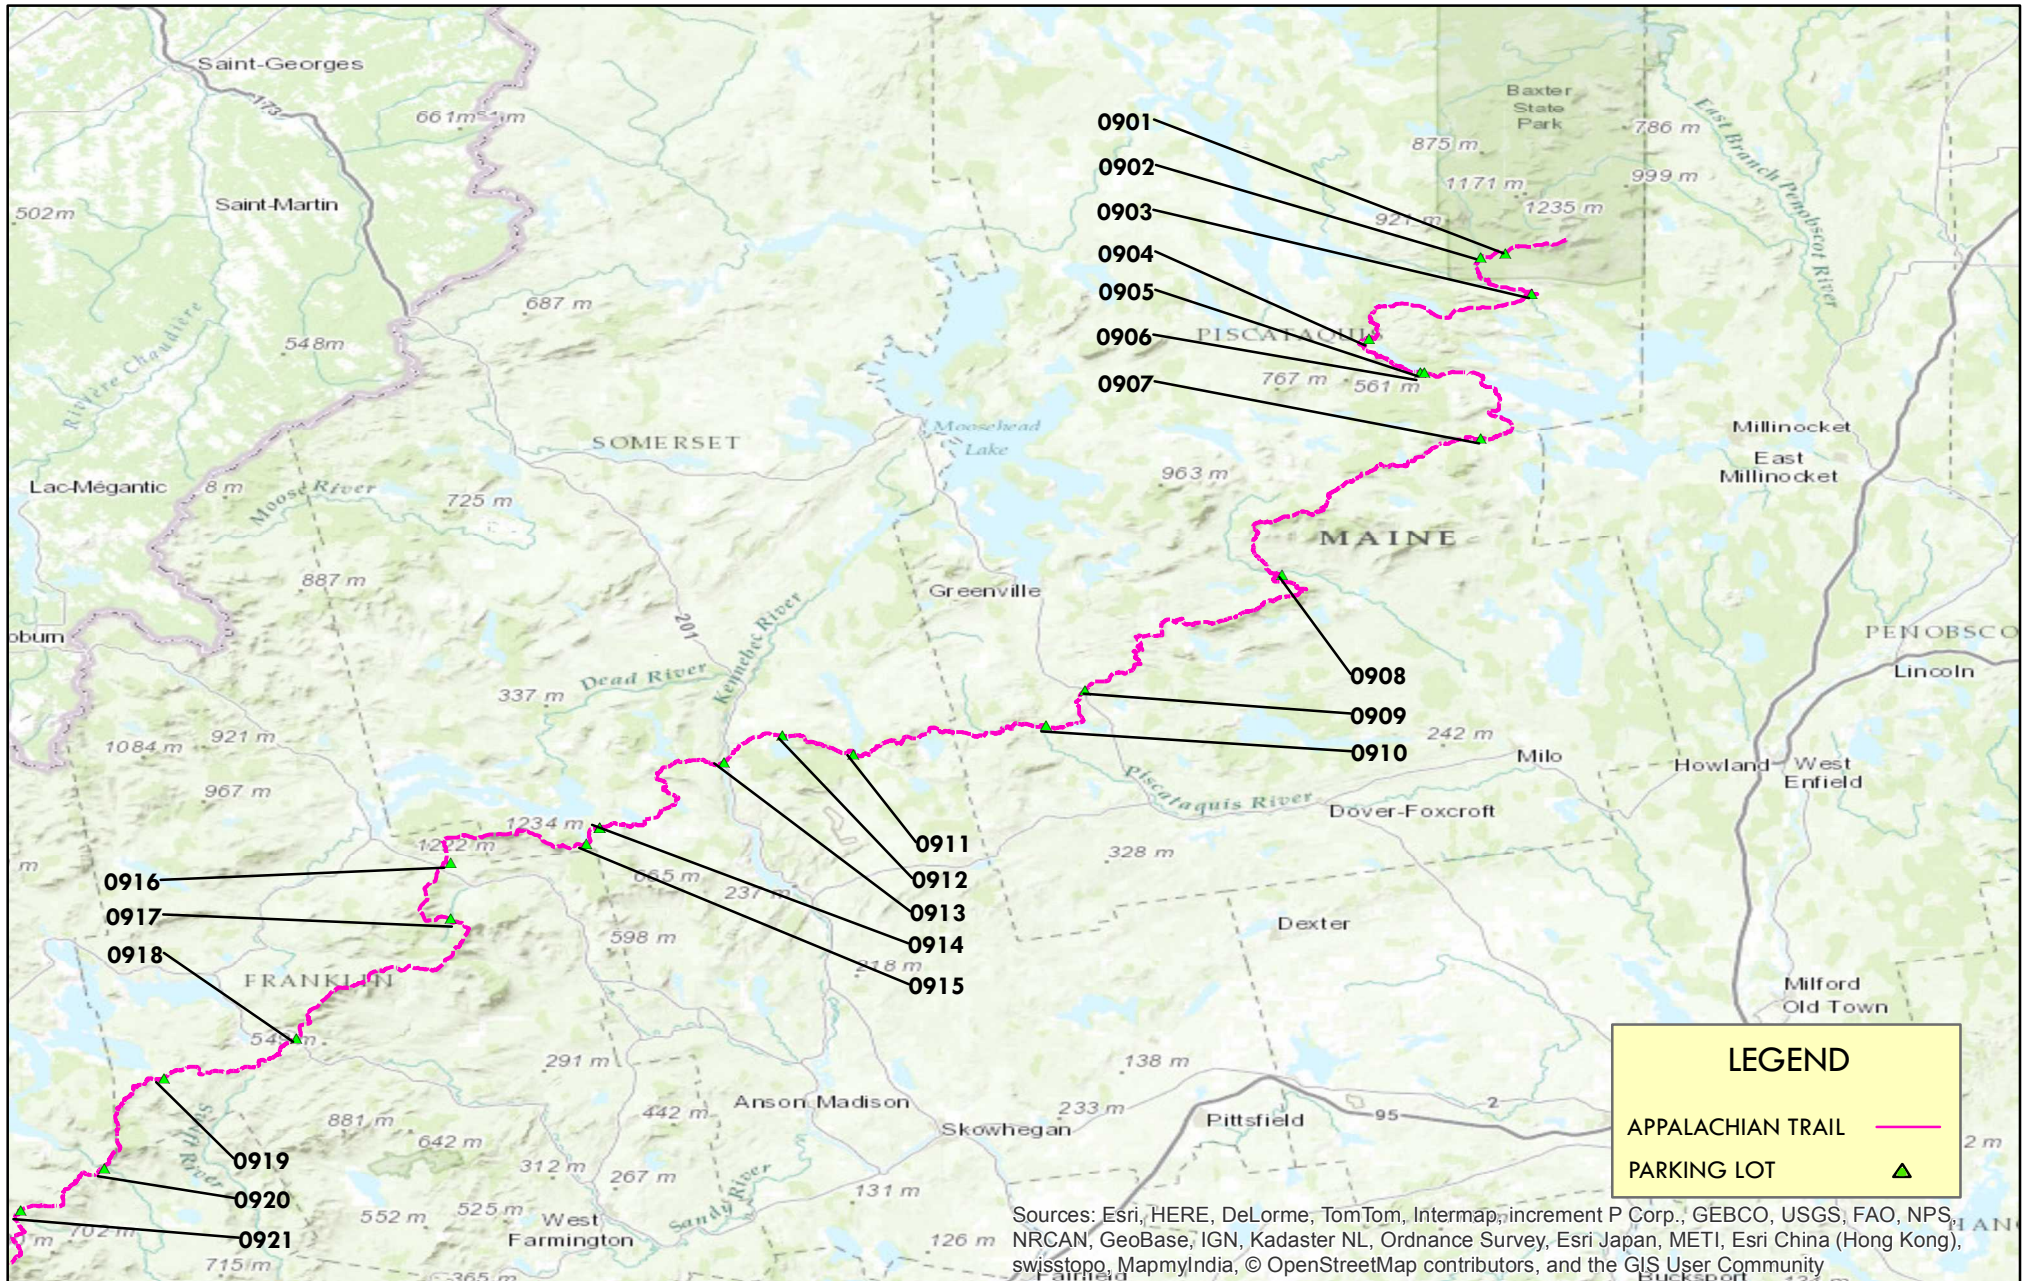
Saint-Georges
173
661 m
Saint-Martin
502 m
687 m
548 m
Rivière Chaudière
SOMERSET
Lac-Mégantic
8 m
Moose River
725 m
887 m
obum
201
Kennebec River
Dead River
337 m
1084 m
921 m
967 m
1234 m
1222 m
665 m
237 m
598 m
218 m
FRANKLIN
54 m
291 m
442 m
881 m
642 m
312 m
267 m
552 m
525 m
702 m
715 m
365 m
West Farmington
Sandy River
Anson Madison
Skowhegan
131 m
126 m
233 m
138 m
Pittsfield
95
2
Baxter State Park
875 m
786 m
1171 m
999 m
921 m
1235 m
East Branch Penobscot River
PISCATAQUIS
767 m
561 m
Moosehead Lake
963 m
MAINE
Greenville
Millinocket
East Millinocket
PENOBSCO
Lincoln
242 m
Milo
Howland
West Enfield
Piscataquis River
Dover-Foxcroft
328 m
Dexter
Milford
Old Town
2 m
0901
0902
0903
0904
0905
0906
0907
0908
0909
0910
0911
0912
0913
0914
0915
0916
0917
0918
0919
0920
0921
LEGEND
APPALACHIAN TRAIL
PARKING LOT
Sources: Esri, HERE, DeLorme, TomTom, Intermap, increment P Corp., GEBCO, USGS, FAO, NPS, NRCAN, GeoBase, IGN, Kadaster NL, Ordnance Survey, Esri Japan, METI, Esri China (Hong Kong), swisstopo, MapmyIndia, © OpenStreetMap contributors, and the GIS User Community
Fairfield
Bucksport